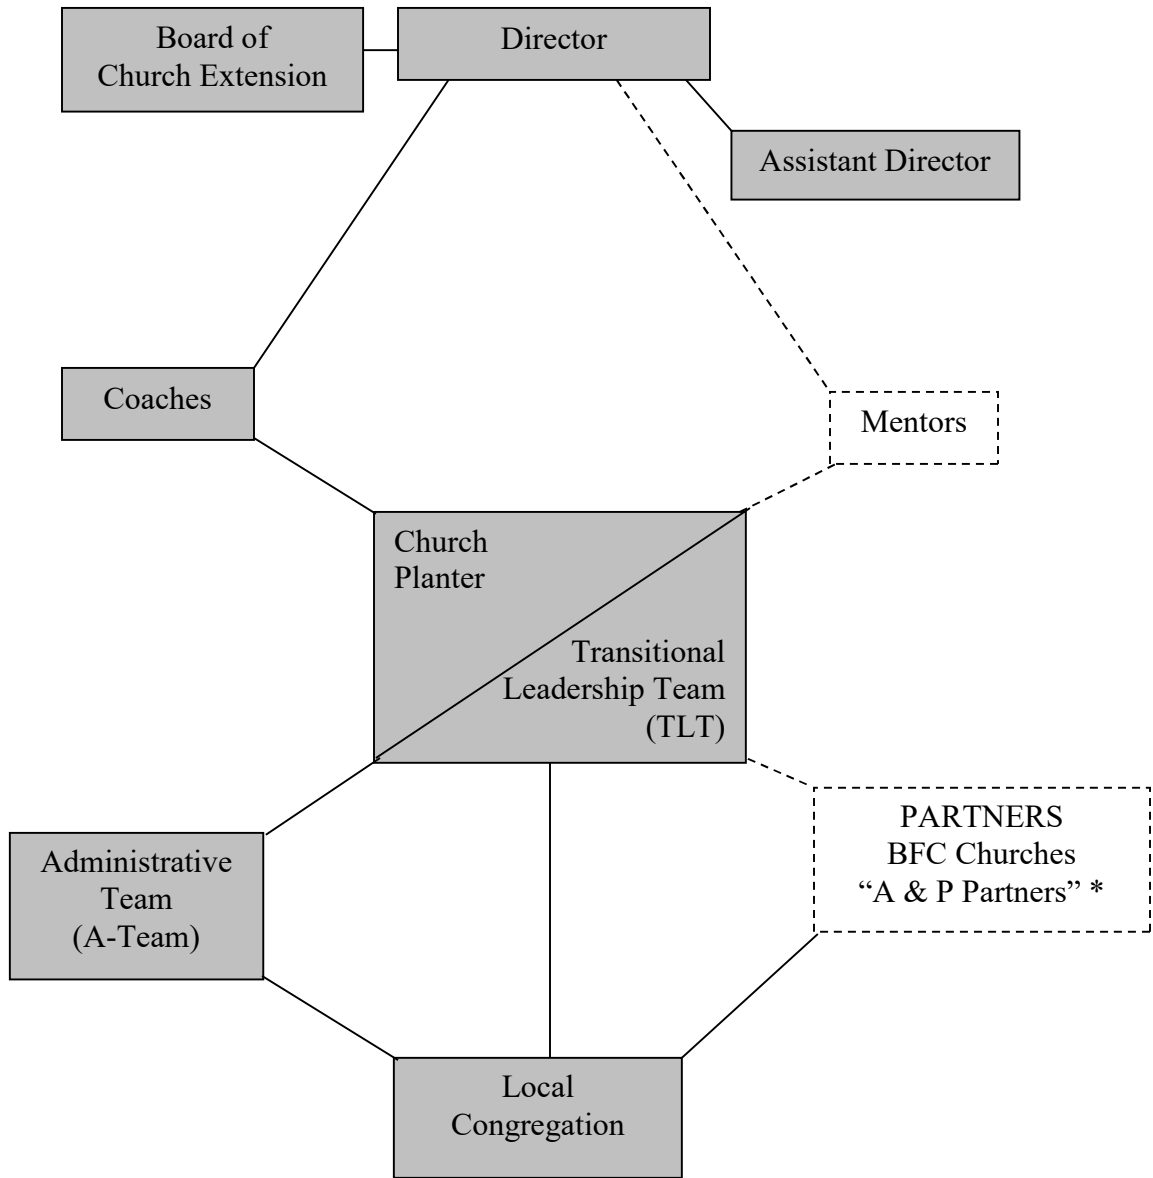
Board of Church Extension

Director

Assistant Director

Coaches

Mentors

Church Planter

Transitional Leadership Team (TLT)

Administrative Team (A-Team)

PARTNERS
BFC Churches
"A & P Partners" *

Local Congregation